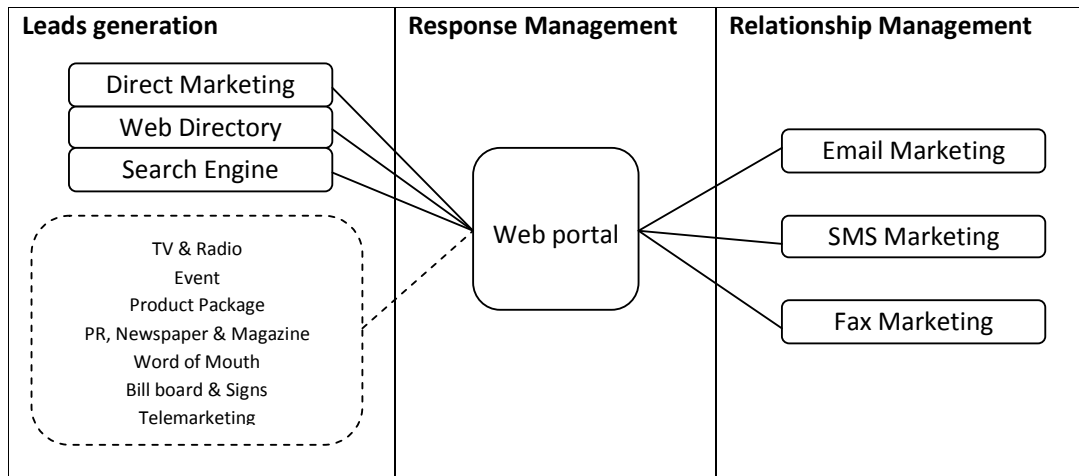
Leads generation

Direct Marketing
Web Directory
Search Engine

TV & Radio
Event
Product Package
PR, Newspaper & Magazine
Word of Mouth
Bill board & Signs
Telemarketing

Response Management

Web portal

Relationship Management

Email Marketing
SMS Marketing
Fax Marketing